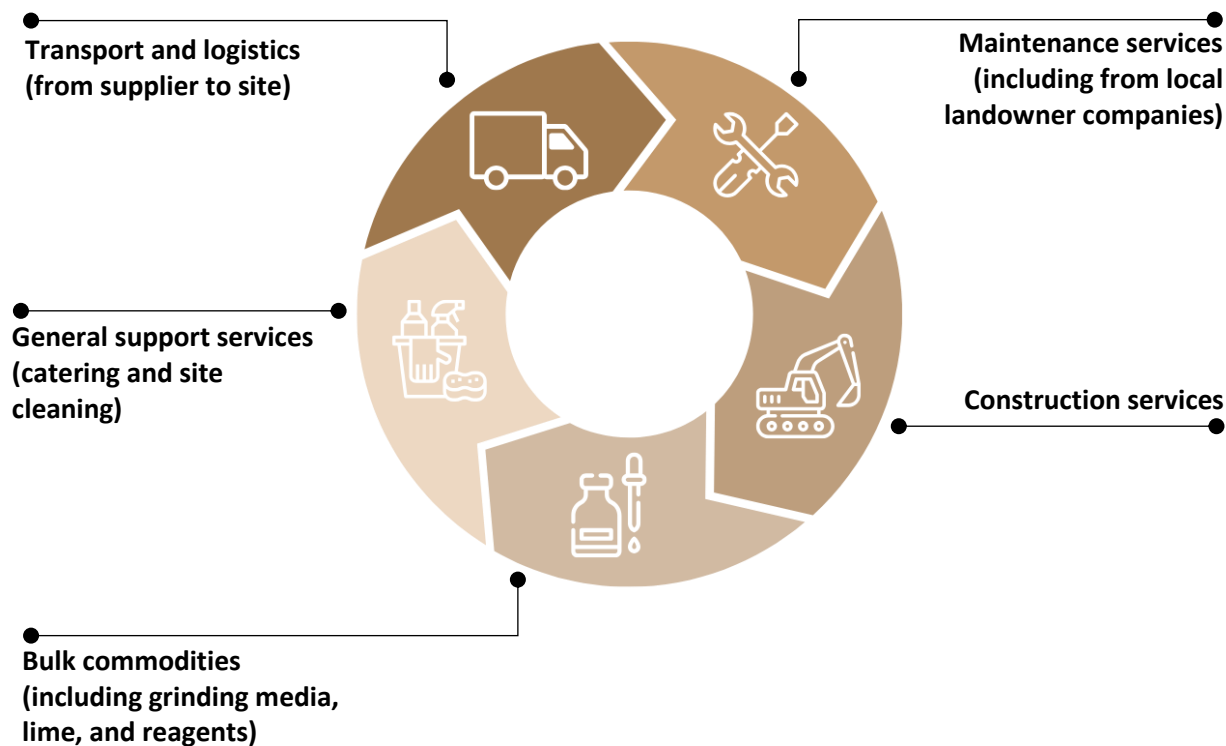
Transport and logistics (from supplier to site)

Maintenance services (including from local landowner companies)

General support services (catering and site cleaning)

Construction services

Bulk commodities (including grinding media, lime, and reagents)